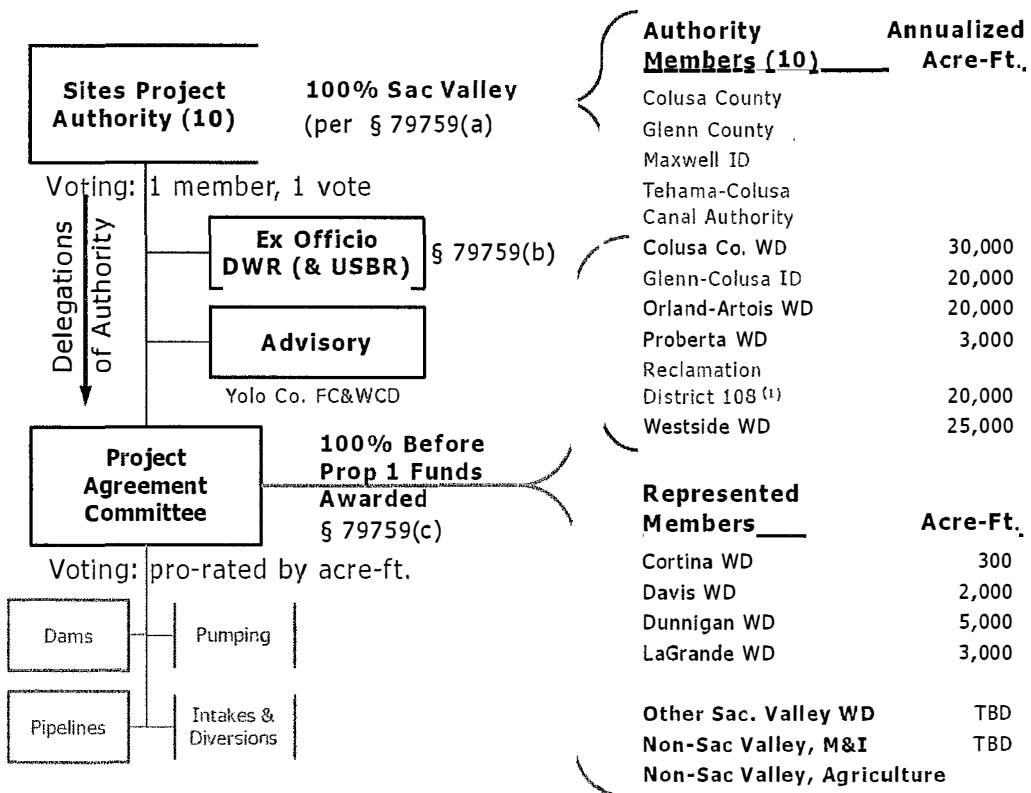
Sites Project Authority (10)

100% Sac Valley (per § 79759(a)

Voting: 1 member, 1 vote

Delegations of Authority

Ex Officio DWR (& USBR)

§ 79759(b)

Advisory

Yolo Co. FC&WCD

Project Agreement Committee

100% Before Prop 1 Funds Awarded § 79759(c)

Voting: pro-rated by acre-ft.

Dams

Pumping

Pipelines

Intakes & Diversions

| Authority Members (10) | Annualized Acre-Ft. |
|---|---|
| Colusa County | |
| Glenn County | |
| Maxwell ID | |
| Tehama-Colusa Canal Authority | |
| Colusa Co. WD | 30,000 |
| Glenn-Colusa ID | 20,000 |
| Orland-Artois WD | 20,000 |
| Proberta WD | 3,000 |
| Reclamation District 108 $^{(1)}$ | 20,000 |
| Westside WD | 25,000 |

| Represented Members | Acre-Ft. |
|---|---|
| Cortina WD | 300 |
| Davis WD | 2,000 |
| Dunnigan WD | 5,000 |
| LaGrande WD | 3,000 |
| Other Sac. Valley WD | TBD |
| Non-Sac Valley, M&I | TBD |
| Non-Sac Valley, Agriculture | |